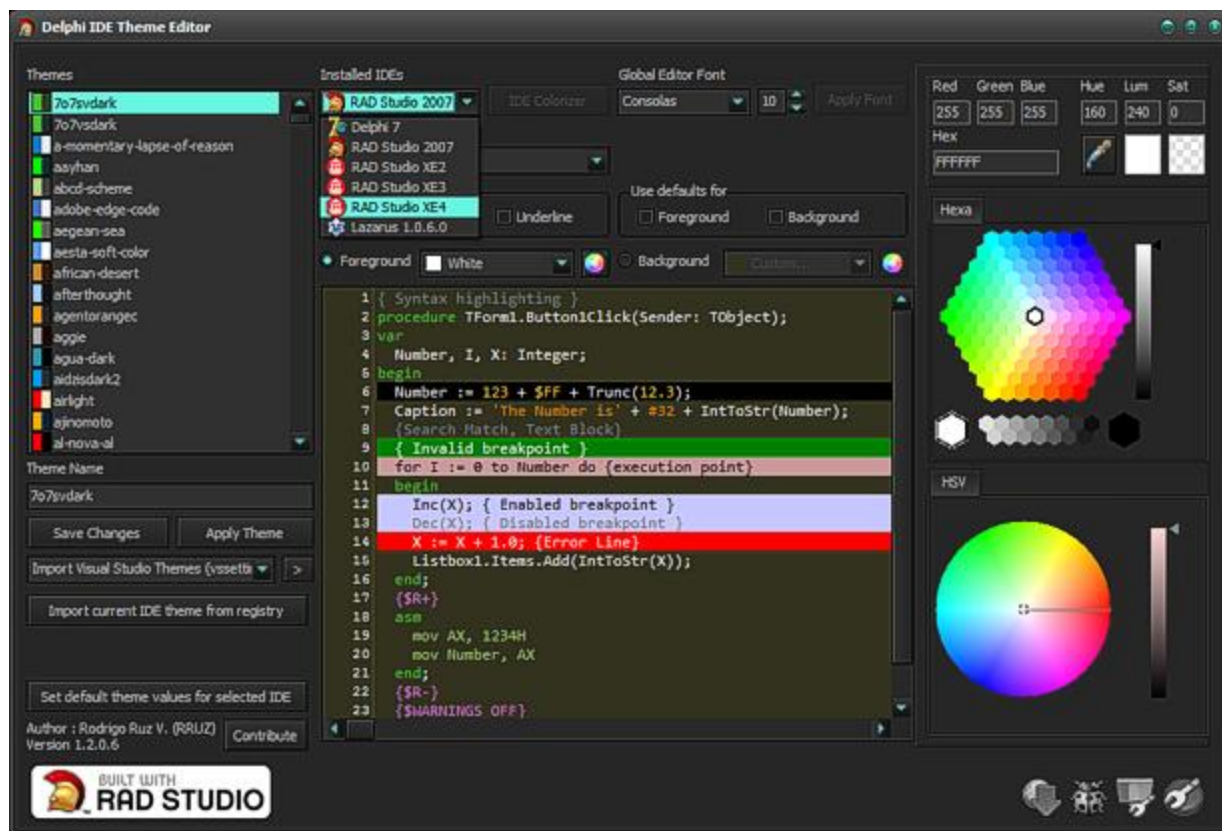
Delphi IDE Theme Editor

Themes
7o7svdark
7o7vsdark
a-momentary-lapse-of-reason
aayhan
abcd-scheme
adobe-edge-code
aegean-sea
aesta-soft-color
african-desert
afterthought
agentorangec
aggie
agua-dark
aidzisdark2
airlight
ajinomoto
al-nova-al

Theme Name
7o7svdark
Save Changes
Apply Theme
Import Visual Studio Themes (vssetti
>
Import current IDE theme from registry
Set default theme values for selected IDE
Author : Rodrigo Ruz V. (RRUZ)
Version 1.2.0.6
Contribute

BUILT WITH
RAD STUDIO

Installed IDEs
RAD Studio 2007
IDE Colorizer
Delphi 7
RAD Studio 2007
RAD Studio XE2
RAD Studio XE3
RAD Studio XE4
Lazarus 1.0.6.0

Global Editor Font
Consolas
10
Apply Font

Underline
Use defaults for
Foreground
Background

Foreground
White
Background
Custom...

1 { Syntax highlighting }
2 procedure TForm1.Button1Click(Sender: TObject);
3 var
4 Number, I, X: Integer;
5 begin
6 Number := 123 + $FF + Trunc(12.3);
7 Caption := 'The Number is' + #32 + IntToStr(Number);
8 {Search Match, Text Block}
9 { Invalid breakpoint }
10 for I := 0 to Number do {execution point}
11 begin
12 Inc(X); { Enabled breakpoint }
13 Dec(X); { Disabled breakpoint }
14 X := X + 1.0; {Error Line}
15 Listbox1.Items.Add(IntToStr(X));
16 end;
17 {$R+}
18 asm
19 mov AX, 1234H
20 mov Number, AX
21 end;
22 {$R-}
23 {$WARNINGS OFF}

Red Green Blue
255 255 255
Hue Lum Sat
160 240 0
Hex
FFFFFF
Hexa
HSV